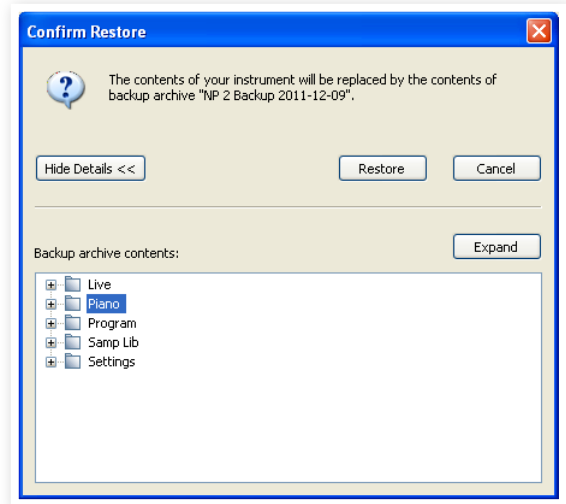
Confirm Restore

The contents of your instrument will be replaced by the contents of backup archive "NP 2 Backup 2011-12-09".

Hide Details <<

Restore

Cancel

Backup archive contents:

Expand

Live
Piano
Program
Samp Lib
Settings